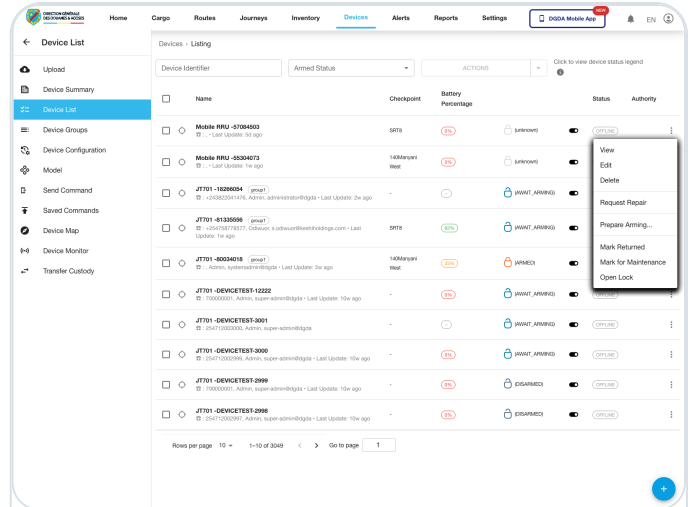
DIRECTION GÉNÉRALE DES DOUANES & ACCISES

Home Cargo Routes Journeys Inventory Devices Alerts Reports Settings

DGDA Mobile App NEW

EN

Device List

Upload
Device Summary
Device List
Device Groups
Device Configuration
Model
Send Command
Saved Commands
Device Map
Device Monitor
Transfer Custody

Devices › Listing

Device Identifier

Armed Status

ACTIONS

Click to view device status legend

| | Name | Checkpoint | Battery Percentage | | Status | Authority |
|---|---|---|---|---|---|---|
| | Mobile RRU -57084503 · - Last Update: 5d ago | SRTII | 0% | (unknown) | OFFLINE | |
| | Mobile RRU -55304073 · - Last Update: 1w ago | 140Manyani West | 0% | (unknown) | | |
| | JT701 -18266054 group1 +243822041476, Admin, administrator@dgda - Last Update: 2w ago | - | — | (AWAIT_ARMING) | | |
| | JT701 -81335598 group1 +254758778577, Odiwuor, k.odiwuor@keethholdings.com - Last Update: 1w ago | SRTII | 60% | (AWAIT_ARMING) | | |
| | JT701 -80034018 group1 -, Admin, systemadmin@dgda - Last Update: 3w ago | 140Manyani West | 40% | (ARMED) | | |
| | JT701 -DEVICETEST-12222 700000001, Admin, super-admin@dgda - Last Update: 10w ago | - | 0% | (AWAIT_ARMING) | OFFLINE | |
| | JT701 -DEVICETEST-3001 254712003000, Admin, super-admin@dgda | - | — | (AWAIT_ARMING) | OFFLINE | |
| | JT701 -DEVICETEST-3000 254712002999, Admin, super-admin@dgda - Last Update: 10w ago | - | 0% | (AWAIT_ARMING) | OFFLINE | |
| | JT701 -DEVICETEST-2999 700000001, Admin, super-admin@dgda - Last Update: 10w ago | - | 0% | (DISARMED) | OFFLINE | |
| | JT701 -DEVICETEST-2998 254712002997, Admin, super-admin@dgda - Last Update: 10w ago | - | 0% | (DISARMED) | OFFLINE | |

View
Edit
Delete
Request Repair
Prepare Arming...
Mark Returned
Mark for Maintenance
Open Lock

Rows per page 10 1–10 of 3049 Go to page 1